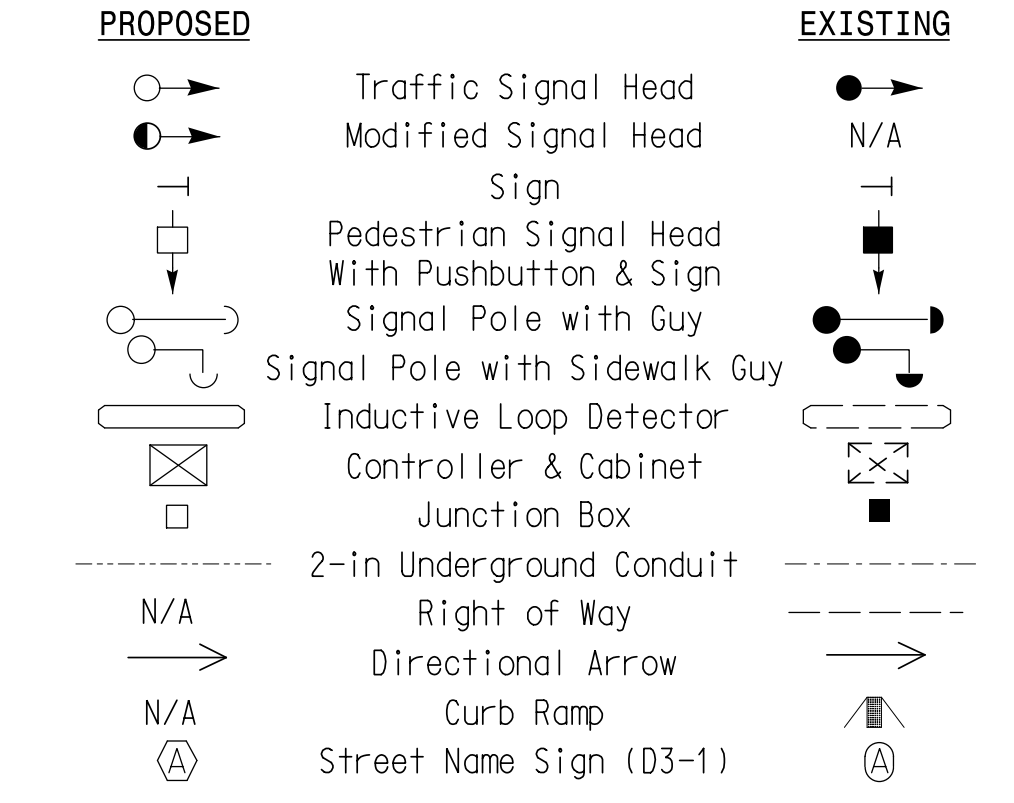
| PROPOSED | | EXISTING |
|---|---|---|
| | Traffic Signal Head | |
| | Modified Signal Head | N/A |
| | Sign | |
| | Pedestrian Signal Head With Pushbutton & Sign | |
| | Signal Pole with Guy | |
| | Signal Pole with Sidewalk Guy | |
| | Inductive Loop Detector | |
| | Controller & Cabinet | |
| | Junction Box | |
| | 2-in Underground Conduit | |
| N/A | Right of Way | |
| | Directional Arrow | |
| N/A | Curb Ramp | |
| A | Street Name Sign (D3-1) | A |